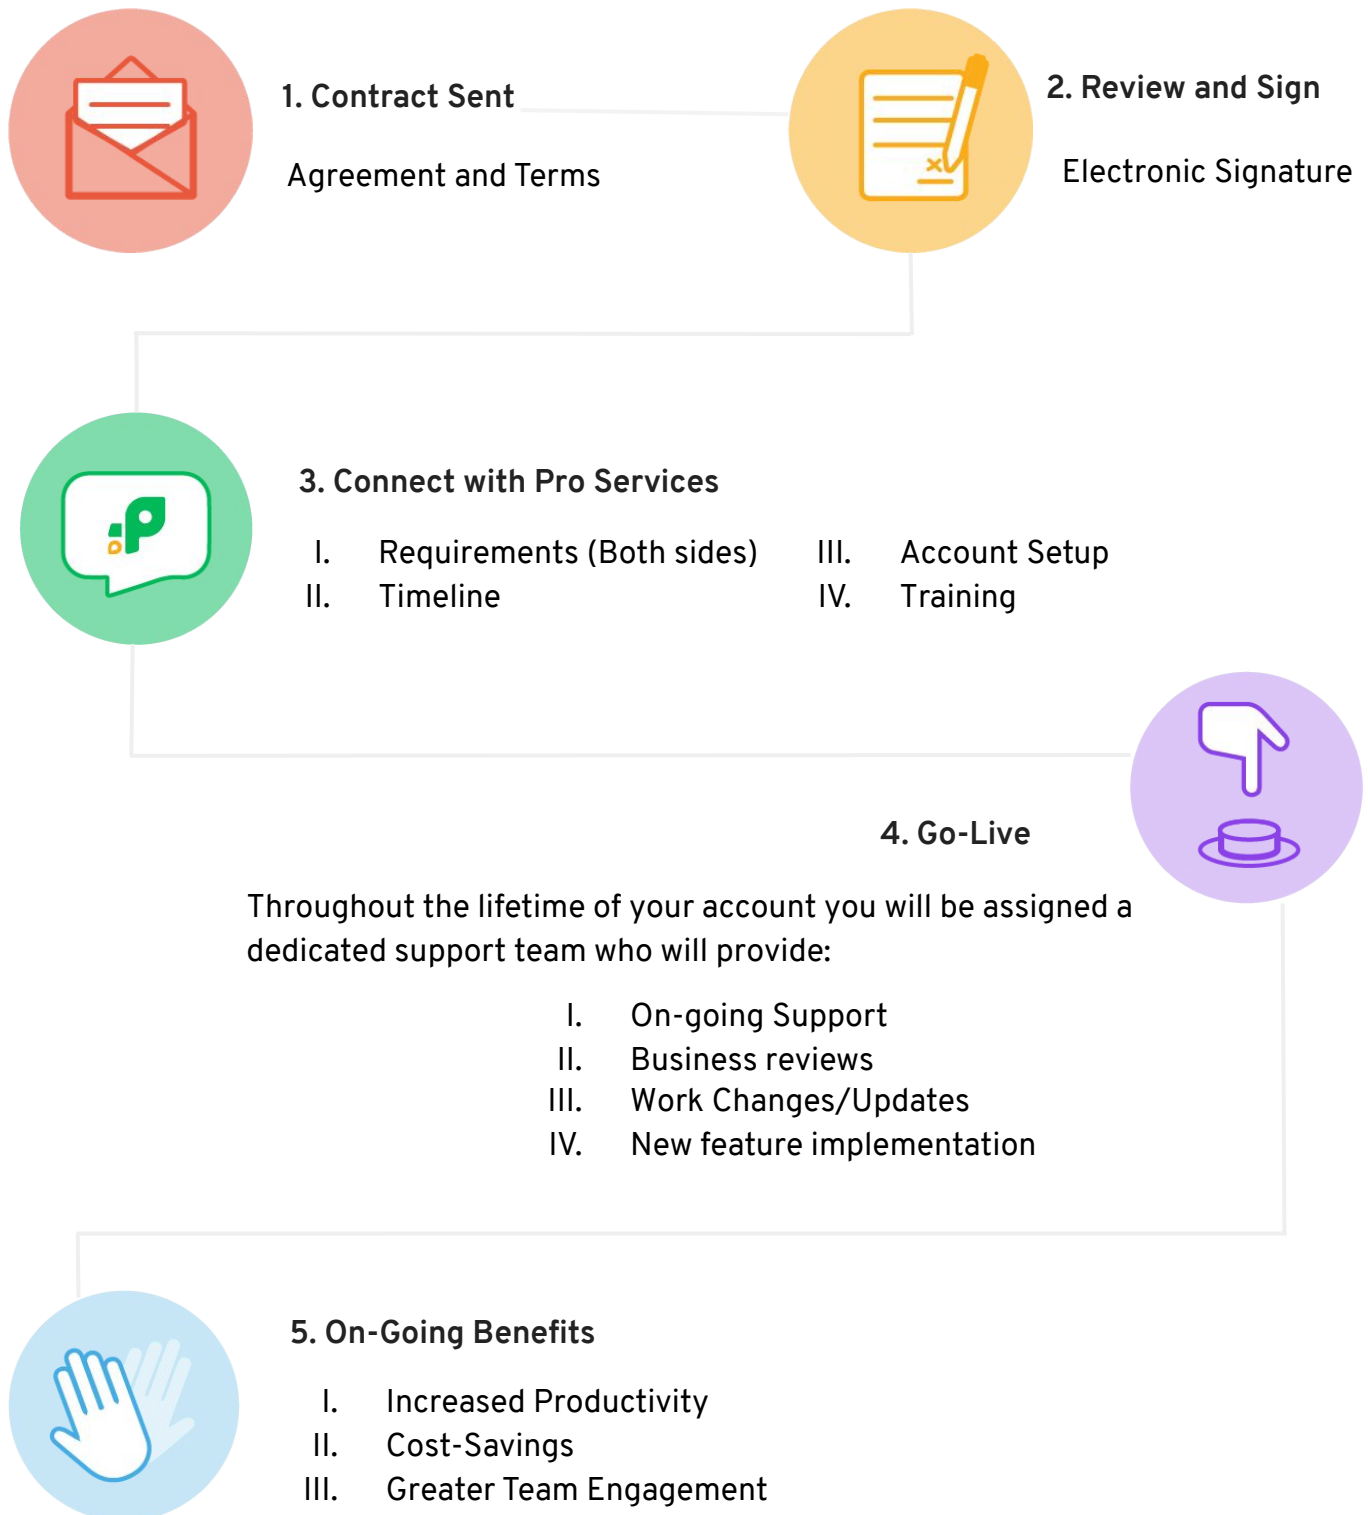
1. Contract Sent

Agreement and Terms

2. Review and Sign

Electronic Signature

3. Connect with Pro Services

I. Requirements (Both sides)
II. Timeline

III. Account Setup
IV. Training

4. Go-Live

Throughout the lifetime of your account you will be assigned a dedicated support team who will provide:

I. On-going Support
II. Business reviews
III. Work Changes/Updates
IV. New feature implementation

5. On-Going Benefits

I. Increased Productivity
II. Cost-Savings
III. Greater Team Engagement